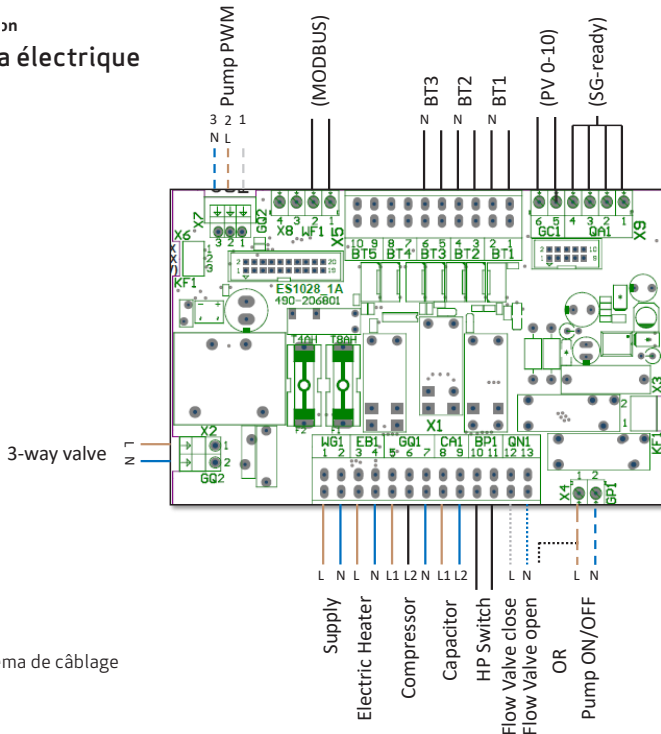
on
a électrique

Pump PWM
3 2 1
N L

(MODBUS)

BT3 BT2 BT1
N N N

(PV 0-10)

(SG-ready)

X7
GQ2
X8 WF1
4 3 2 1
X5
10 9 8 7 6 5 4 3 2 1
BT5 BT4 BT3 BT2 BT1
6 5 4 3 2 1
GC1 QA1
X9
X6
3 2 1
KF1
ES1028_1A
490-206801
T4AH
T8AH
F1 F2
X1
X3
KF
3-way valve
L N
X2
1
2
GQ2
WG1 EB1 GQ1 CA1 BP1 QN1
1 2 3 4 5 6 7 8 9 10 11 12 13
X4
1 2
GP1

L N L N L1 L2 N L1 L2 L N L N

Supply
Electric Heater
Compressor
Capacitor
HP Switch
Flow Valve close
Flow Valve open
OR
Pump ON/OFF

ma de câblage